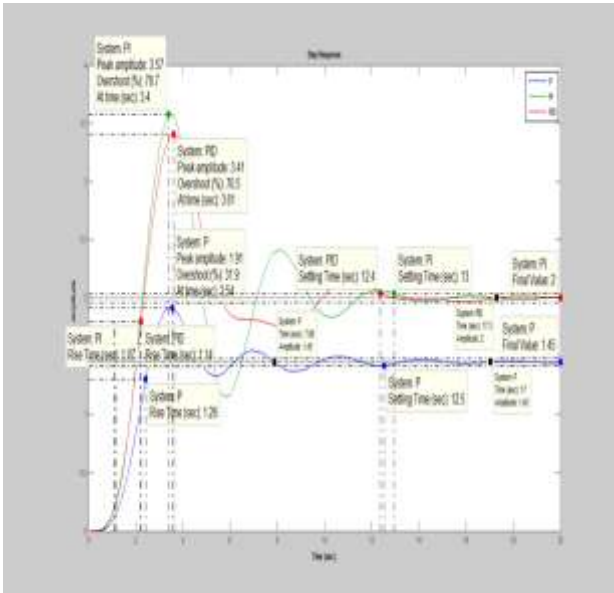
Step Response

System: PI
Peak amplitude: 3.57
Overshoot (%): 78.7
At time (sec): 3.4

System: PID
Peak amplitude: 3.41
Overshoot (%): 70.5
At time (sec): 3.61

System: P
Peak amplitude: 1.91
Overshoot (%): 31.9
At time (sec): 3.54

System: PID
Settling Time (sec): 12.4

System: PI
Settling Time (sec): 13

System: PI
Final Value: 2

System: P
Time (sec): 7.99
Amplitude: 1.45

System: PID
Time (sec): 17.1
Amplitude: 2

System: P
Final Value: 1.45

System: PI
Rise Time (sec): 1.07

System: PID
Rise Time (sec): 1.14

System: P
Rise Time (sec): 1.26

System: P
Settling Time (sec): 12.5

System: P
Time (sec): 17
Amplitude: 1.45

P
PI
PID

Time (sec)

Amplitude